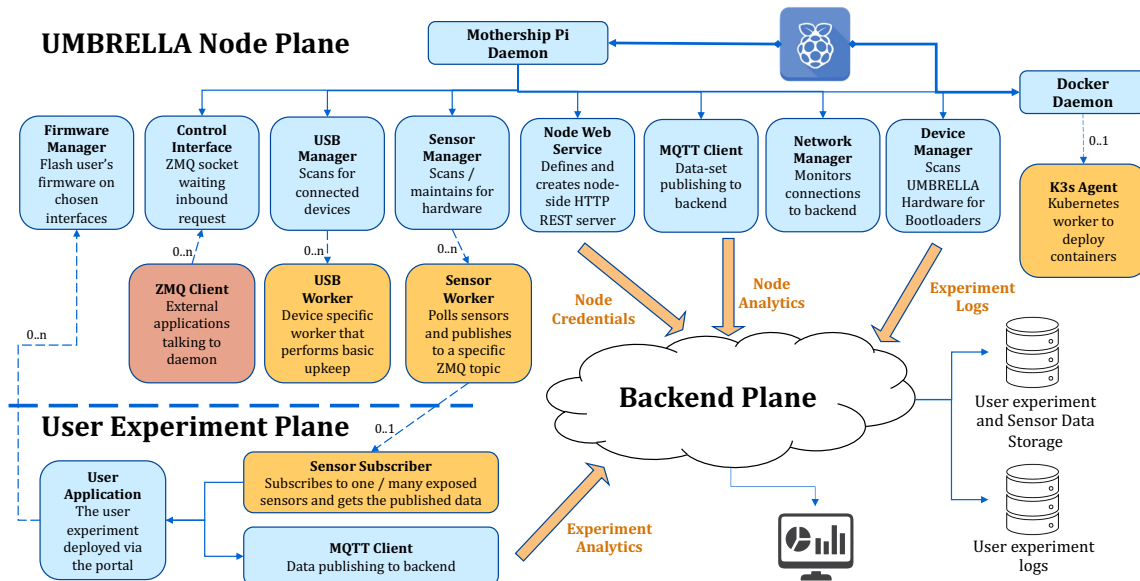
UMBRELLA Node Plane

Mothership Pi Daemon

Docker Daemon

0..1

K3s Agent
Kubernetes worker to deploy containers

Firmware Manager
Flash user's firmware on chosen interfaces

Control Interface
ZMQ socket waiting inbound request

USB Manager
Scans for connected devices

Sensor Manager
Scans / maintains for hardware

Node Web Service
Defines and creates node-side HTTP REST server

MQTT Client
Data-set publishing to backend

Network Manager
Monitors connections to backend

Device Manager
Scans UMBRELLA Hardware for Bootloaders

0..n

0..n

0..n

ZMQ Client
External applications talking to daemon

USB Worker
Device specific worker that performs basic upkeep

Sensor Worker
Polls sensors and publishes to a specific ZMQ topic

Node Credentials

Node Analytics

Experiment Logs

0..n

Backend Plane

User experiment and Sensor Data Storage

User Experiment Plane

0..1

Sensor Subscriber
Subscribes to one / many exposed sensors and gets the published data

User Application
The user experiment deployed via the portal

MQTT Client
Data publishing to backend

Experiment Analytics

User experiment logs